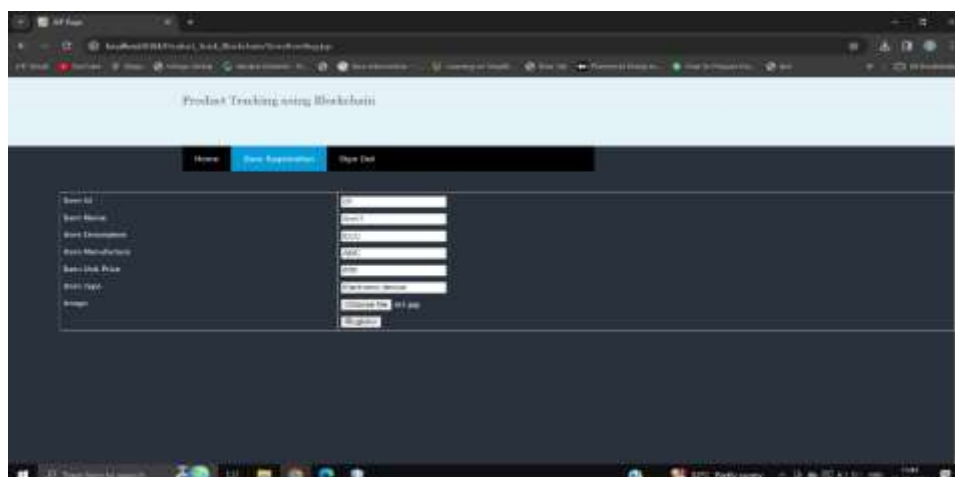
Product Tracking using Blockchain

Home | Item Registration | Sign Out

| Item Id | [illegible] |
|---|---|
| Item Name | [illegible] |
| Item Description | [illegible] |
| Item Manufacturer | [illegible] |
| Item Unit Price | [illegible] |
| Item type | Electronic device |
| Image | Choose file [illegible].jpg |

Register